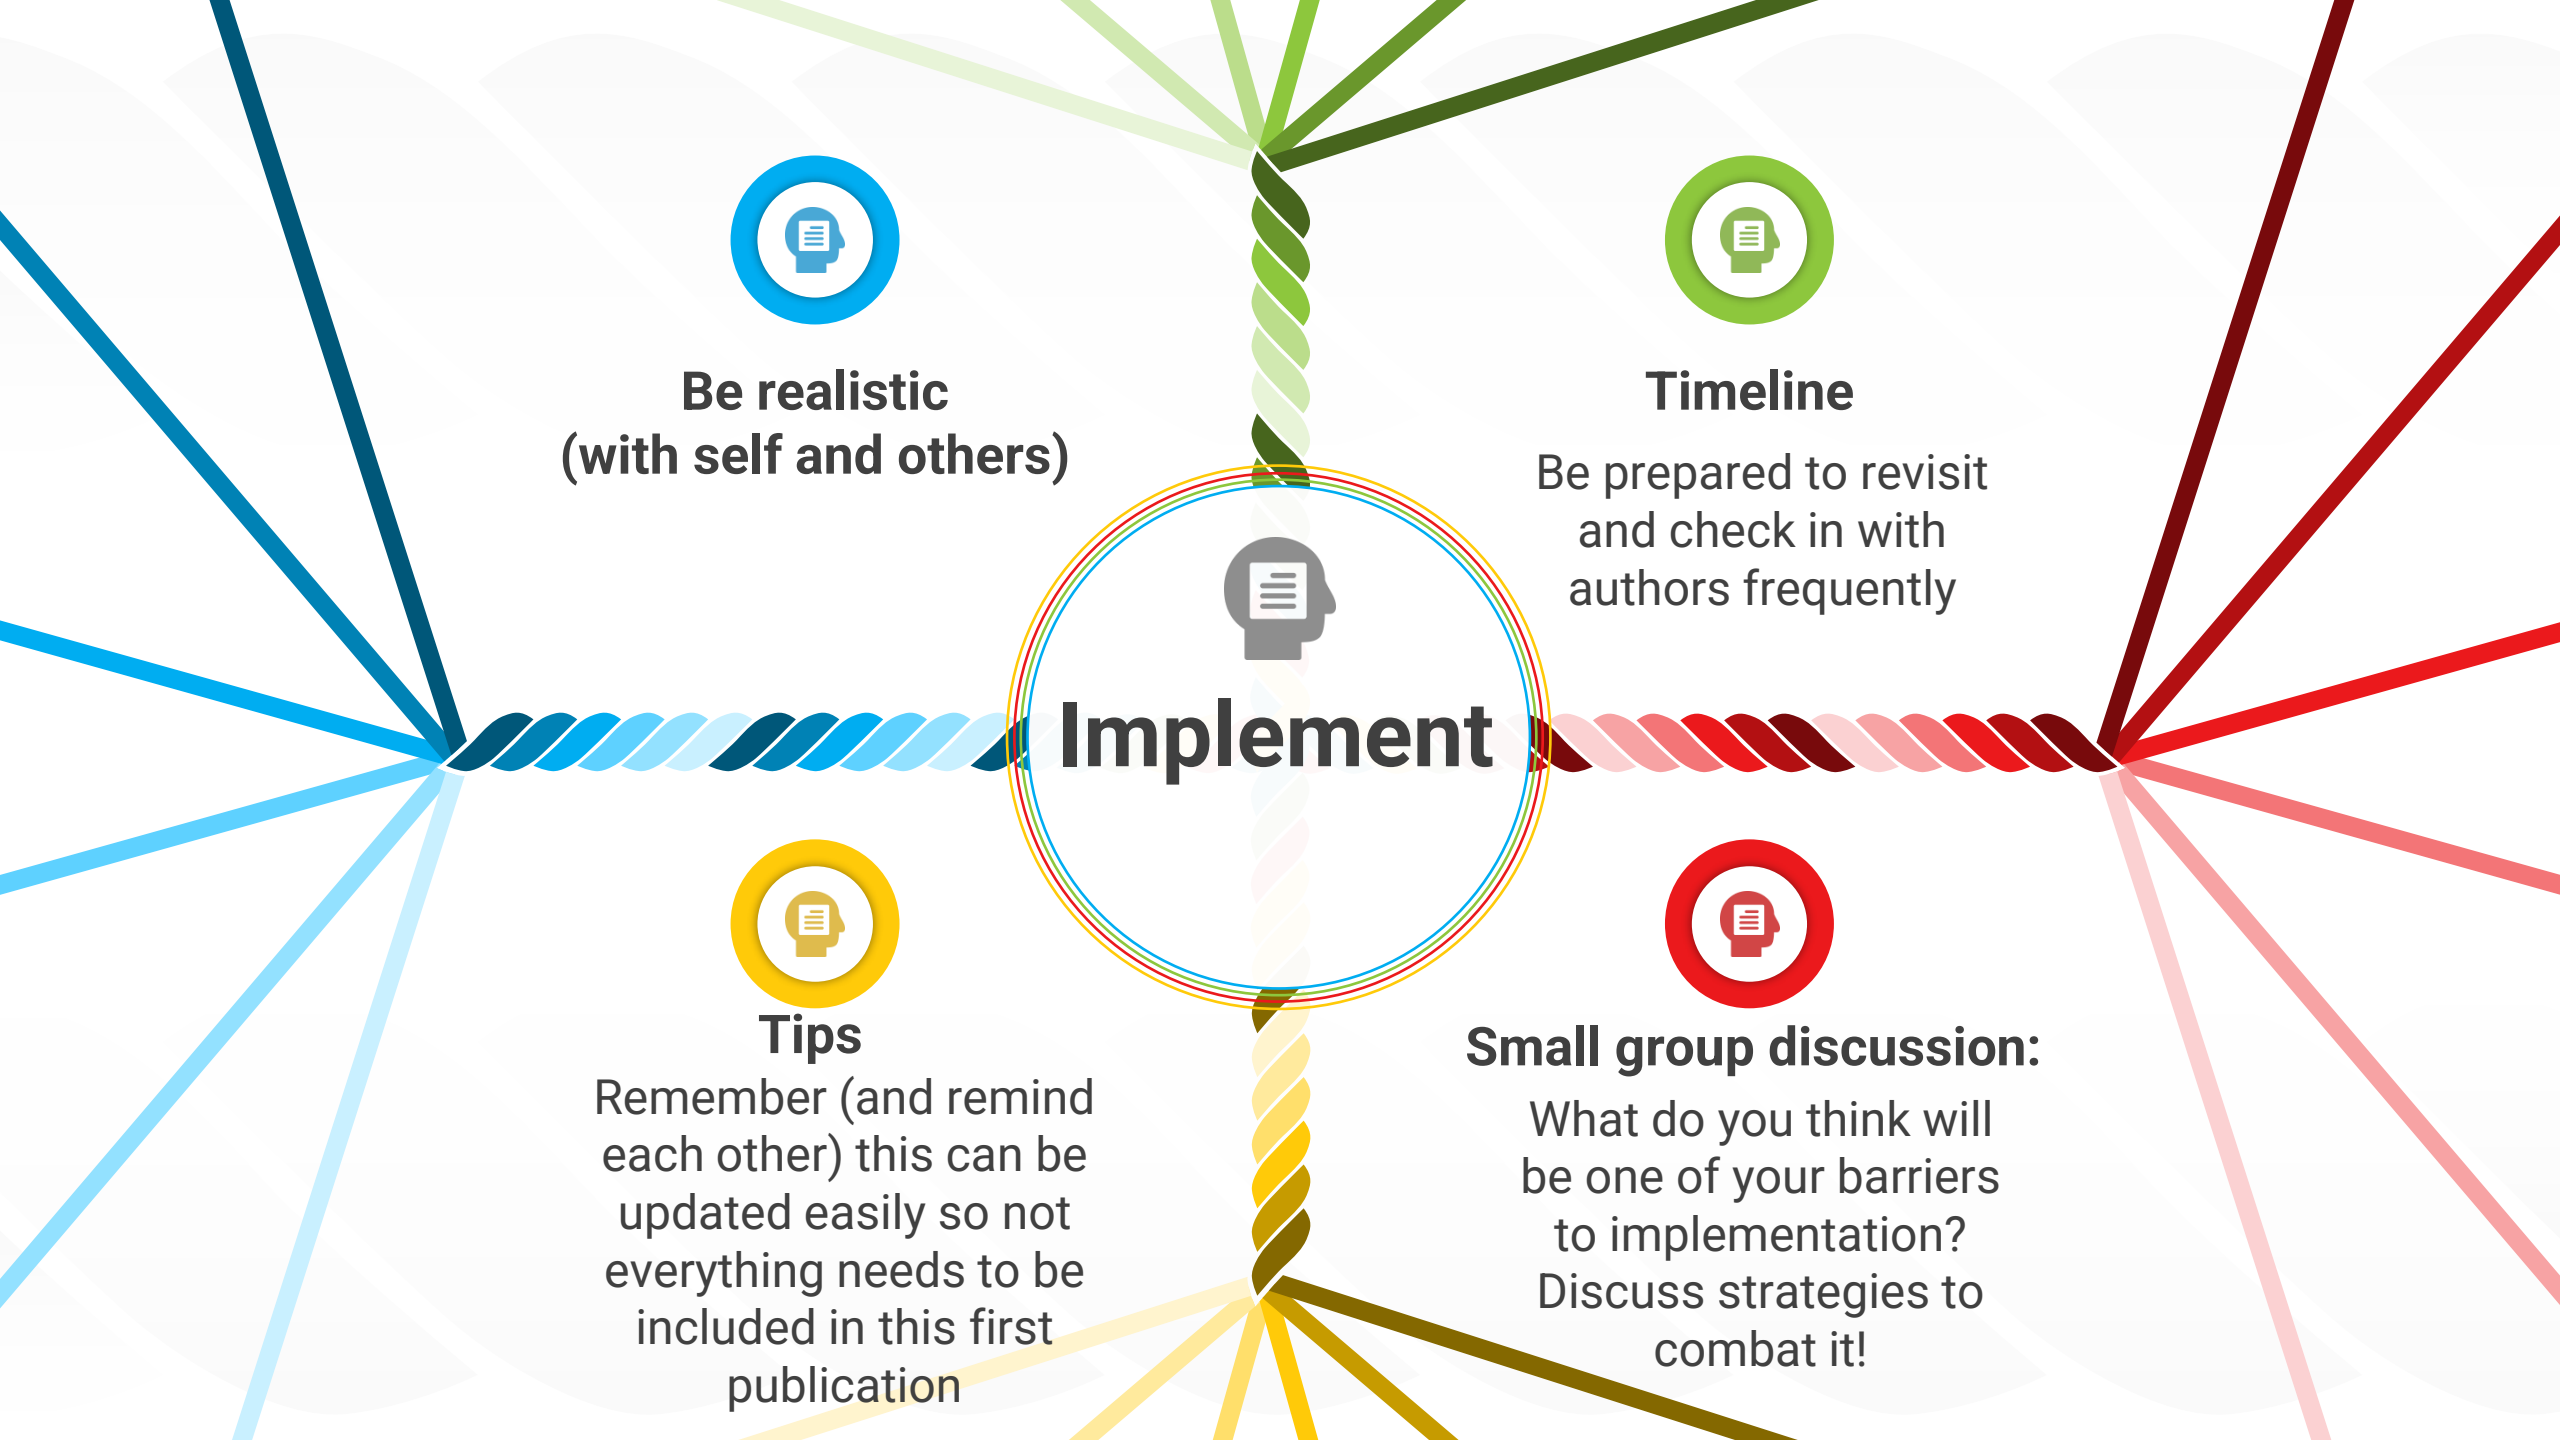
Be realistic
(with self and others)

Timeline

Be prepared to revisit and check in with authors frequently

Implement

Tips

Remember (and remind each other) this can be updated easily so not everything needs to be included in this first publication

Small group discussion:

What do you think will be one of your barriers to implementation? Discuss strategies to combat it!